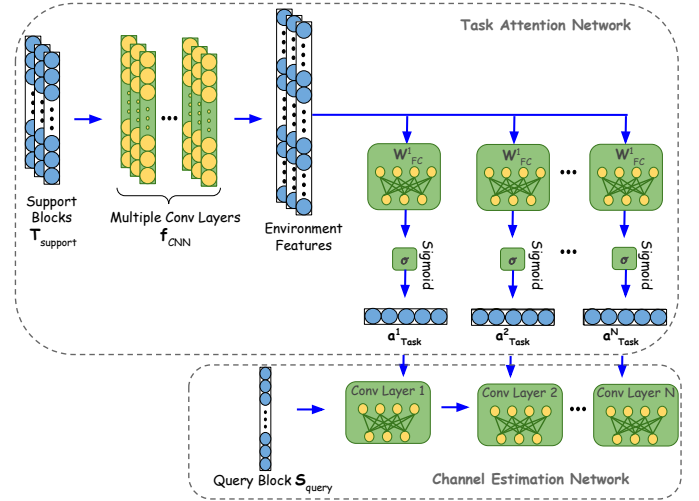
Task Attention Network

Support Blocks $\mathbf{T}_{support}$

Multiple Conv Layers $\mathbf{f}_{CNN}$

Environment Features

$\mathbf{W}^1_{FC}$

$\mathbf{W}^1_{FC}$

$\mathbf{W}^1_{FC}$

$\sigma$ Sigmoid

$\sigma$ Sigmoid

$\sigma$ Sigmoid

$\mathbf{a}^1_{Task}$

$\mathbf{a}^2_{Task}$

$\mathbf{a}^N_{Task}$

Query Block $\mathbf{S}_{query}$

Conv Layer 1

Conv Layer 2

Conv Layer N

Channel Estimation Network